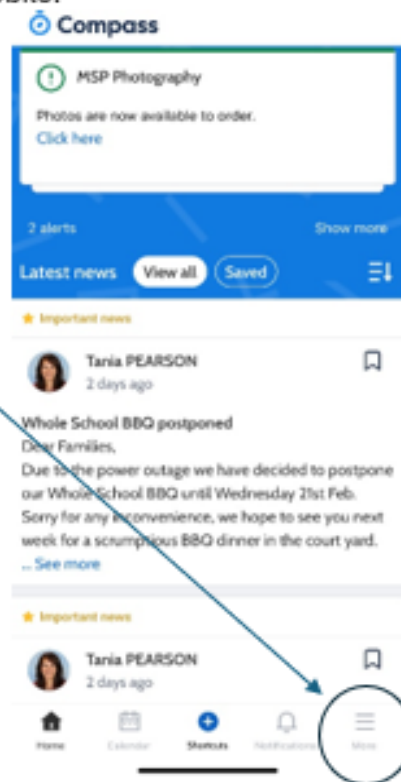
Compass

MSP Photography

Photos are now available to order.
Click here

2 alerts

Show more

Latest news

View all

Saved

Important news

Tania PEARSON
2 days ago

Whole School BBQ postponed
Dear Families,
Due to the power outage we have decided to postpone our Whole School BBQ until Wednesday 21st Feb. Sorry for any inconvenience, we hope to see you next week for a scrumptious BBQ dinner in the court yard.
... See more

Important news

Tania PEARSON
2 days ago

Home

Calendar

Shortcuts

Notifications

More